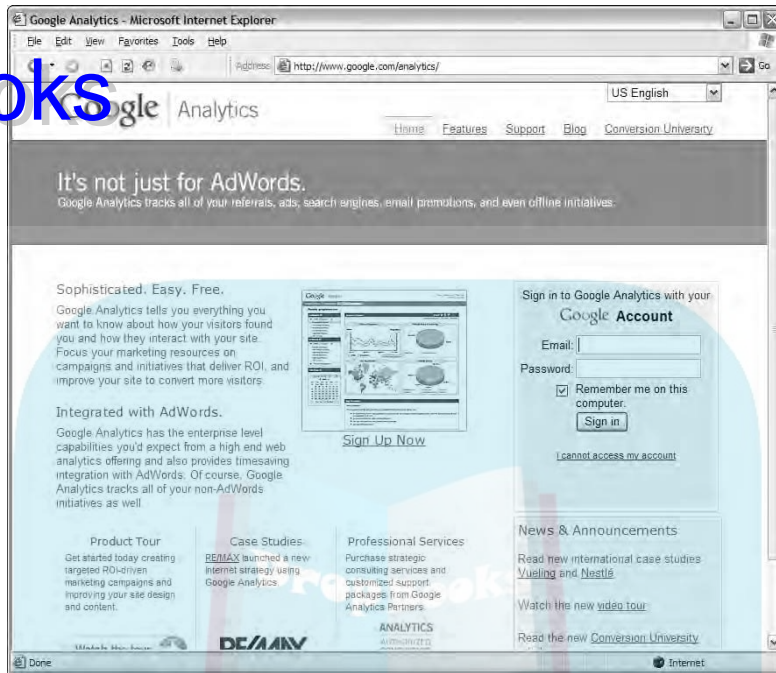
Google Analytics - Microsoft Internet Explorer

File Edit View Favorites Tools Help

Address http://www.google.com/analytics/

Go

oks

Google Analytics

US English

Home Features Support Blog Conversion University

It's not just for AdWords.

Google Analytics tracks all of your referrals, ads, search engines, email promotions, and even offline initiatives.

Sophisticated. Easy. Free.

Google Analytics tells you everything you want to know about how your visitors found you and how they interact with your site. Focus your marketing resources on campaigns and initiatives that deliver ROI, and improve your site to convert more visitors.

Integrated with AdWords.

Google Analytics has the enterprise level capabilities you'd expect from a high end web analytics offering and also provides timesaving integration with AdWords. Of course, Google Analytics tracks all of your non-AdWords initiatives as well.

Sign Up Now

Sign in to Google Analytics with your

Google Account

Email:

Password:

Remember me on this computer.

Sign in

I cannot access my account

Product Tour

Get started today creating targeted ROI-driven marketing campaigns and improving your site design and content.

Watch the tour

Case Studies

RE/MAX launched a new internet strategy using Google Analytics.

RE/MAX

Professional Services

Purchase strategic consulting services and customized support packages from Google Analytics Partners.

ANALYTICS

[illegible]

News & Announcements

Read new international case studies Vueling and Nestlé.

Watch the new video tour

Read the new Conversion University

Done

Internet